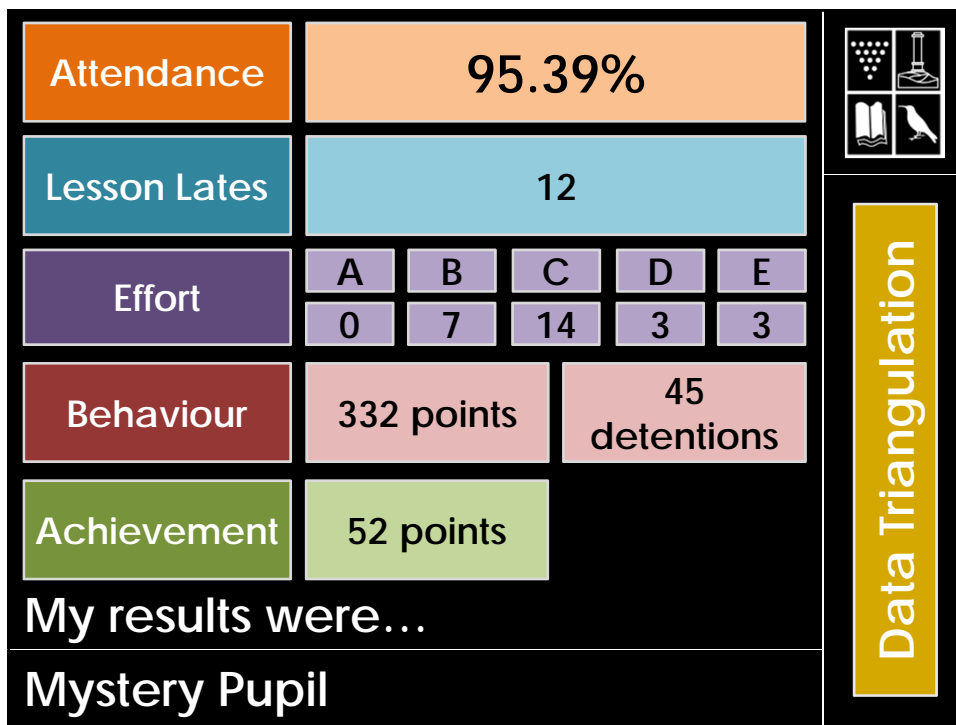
| | | | | | |
|---|---|---|---|---|---|
| Attendance | 95.39% | | | | |
| Lesson Lates | 12 | | | | |
| Effort | A | B | C | D | E |
| | 0 | 7 | 14 | 3 | 3 |
| Behaviour | 332 points | 45 detentions | | | |
| Achievement | 52 points | | | | |

My results were…

Mystery Pupil

Data Triangulation